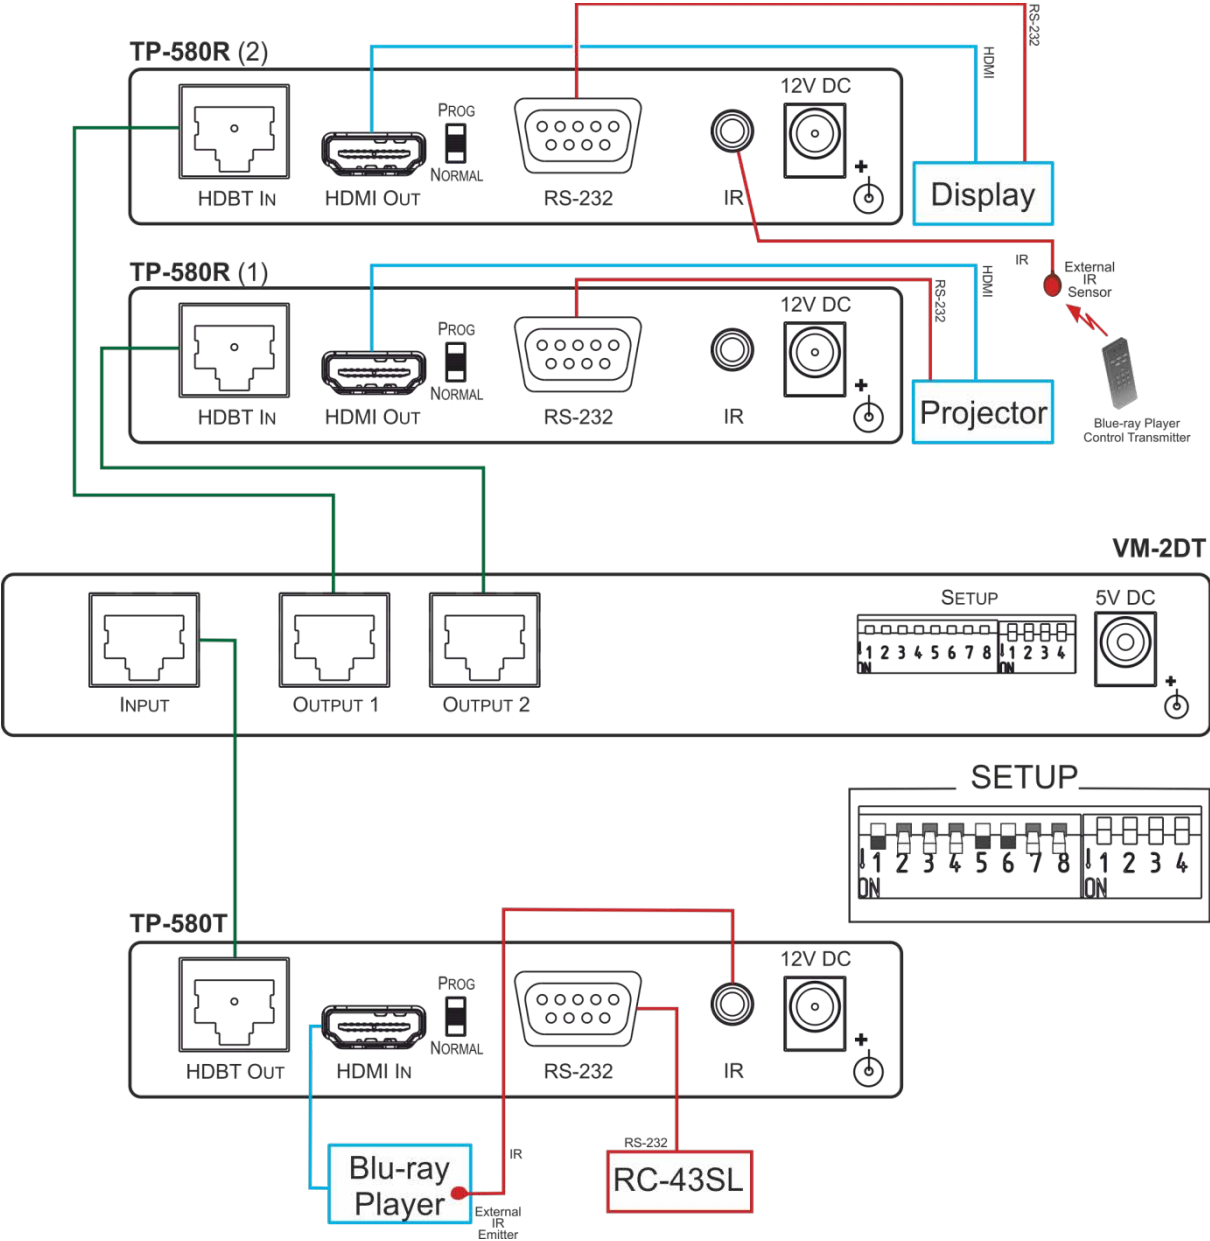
TP-580R (2)

HDBT IN

HDMI OUT

PROG

NORMAL

RS-232

IR

12V DC

HDMI

RS-232

Display

IR

External IR Sensor

TP-580R (1)

HDBT IN

HDMI OUT

PROG

NORMAL

RS-232

IR

12V DC

RS-232

HDMI

Projector

Blue-ray Player Control Transmitter

VM-2DT

INPUT

OUTPUT 1

OUTPUT 2

SETUP

1 2 3 4 5 6 7 8

ON

1 2 3 4

ON

5V DC

SETUP

1 2 3 4 5 6 7 8

ON

1 2 3 4

ON

TP-580T

HDBT OUT

HDMI IN

PROG

NORMAL

RS-232

IR

12V DC

IR

RS-232

Blu-ray Player

External IR Emitter

RC-43SL